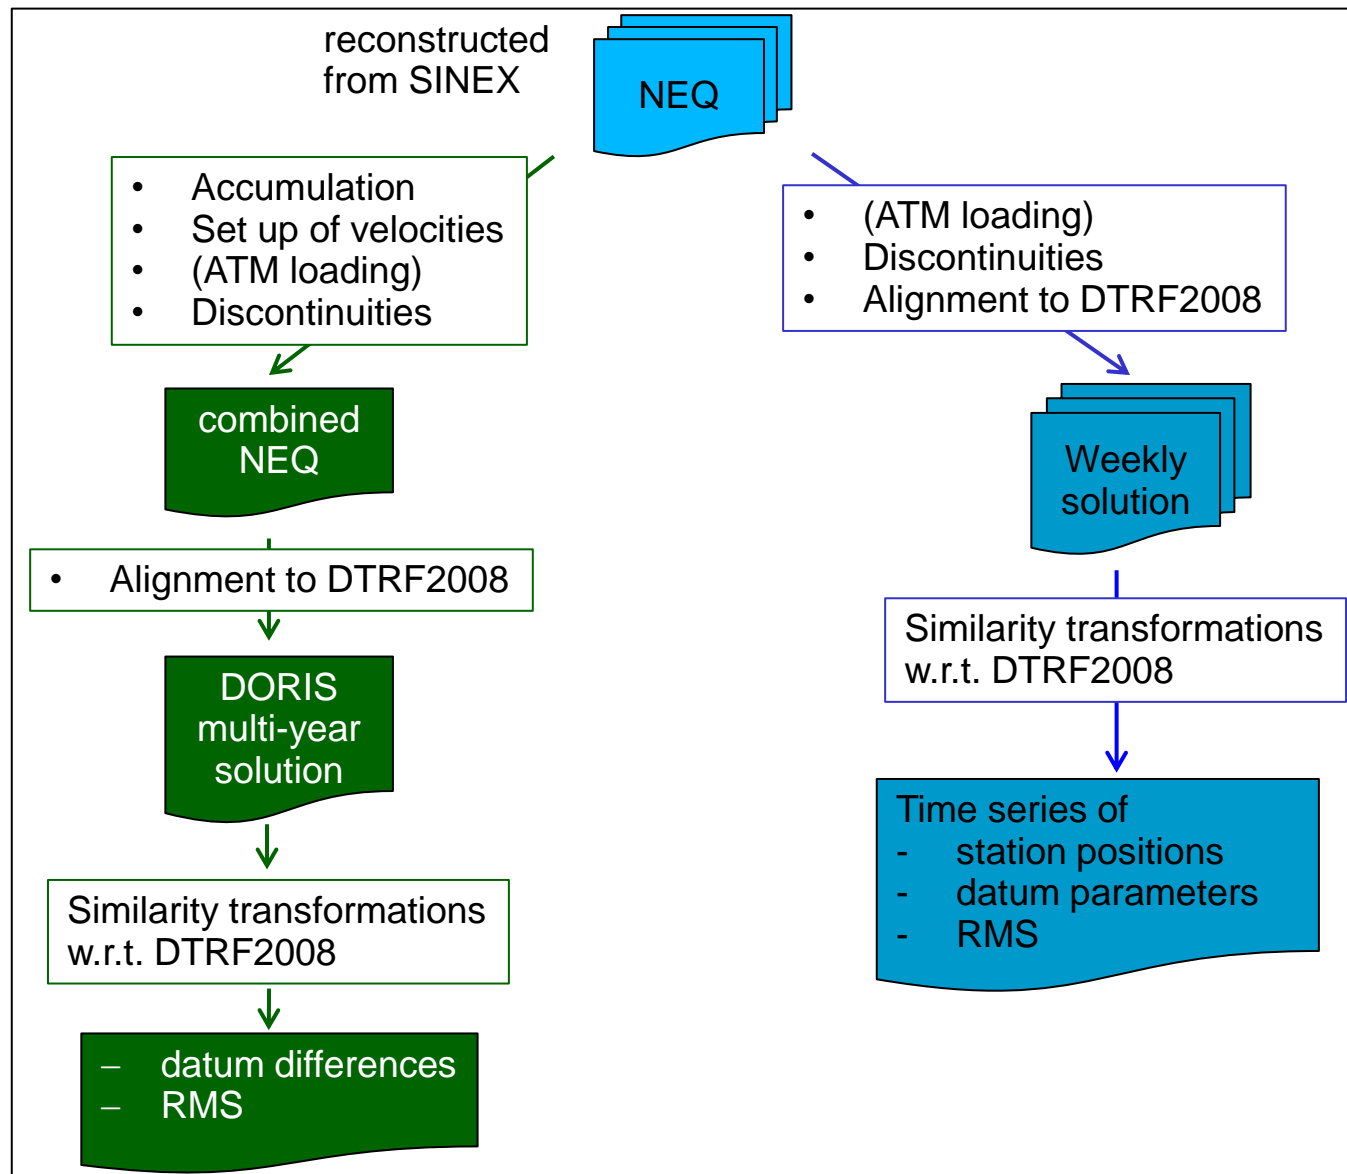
reconstructed from SINEX

NEQ

- Accumulation
- Set up of velocities
- (ATM loading)
- Discontinuities

combined NEQ

- Alignment to DTRF2008

DORIS multi-year solution

Similarity transformations w.r.t. DTRF2008

– datum differences
– RMS

- (ATM loading)
- Discontinuities
- Alignment to DTRF2008

Weekly solution

Similarity transformations w.r.t. DTRF2008

Time series of
- station positions
- datum parameters
- RMS